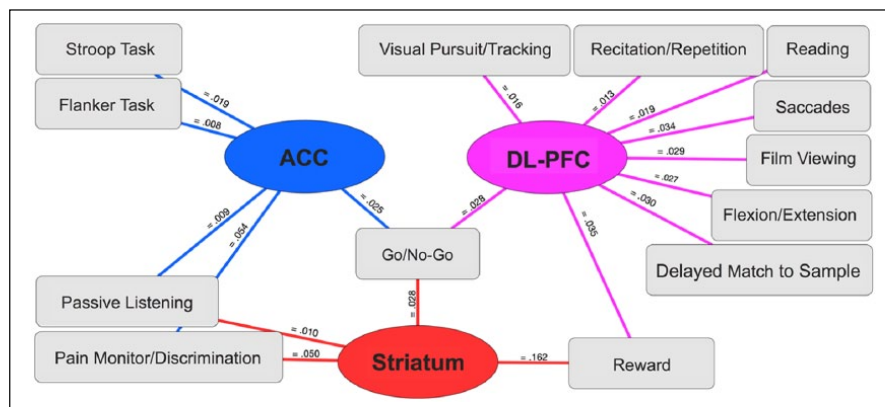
Stroop Task

Flanker Task

= .019

= .008

ACC

= .009

= .054

= .025

Visual Pursuit/Tracking

Recitation/Repetition

Reading

= .016

= .013

= .019

= .034

Saccades

DL-PFC

= .029

Film Viewing

= .027

= .030

Flexion/Extension

= .028

= .035

Delayed Match to Sample

Go/No-Go

= .028

Passive Listening

= .010

Pain Monitor/Discrimination

= .050

Striatum

= .162

Reward